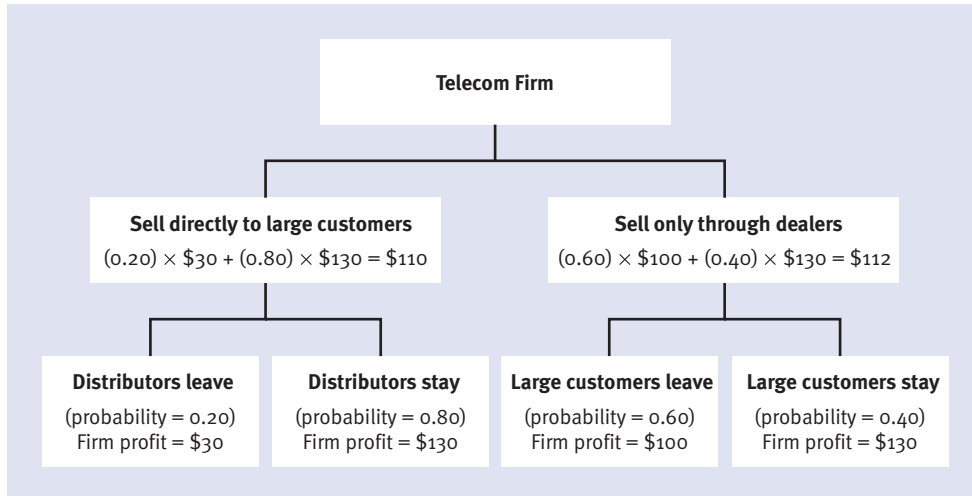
Telecom Firm

Sell directly to large customers
(0.20) × \$30 + (0.80) × \$130 = \$110

Sell only through dealers
(0.60) × \$100 + (0.40) × \$130 = \$112

Distributors leave
(probability = 0.20)
Firm profit = \$30

Distributors stay
(probability = 0.80)
Firm profit = \$130

Large customers leave
(probability = 0.60)
Firm profit = \$100

Large customers stay
(probability = 0.40)
Firm profit = \$130